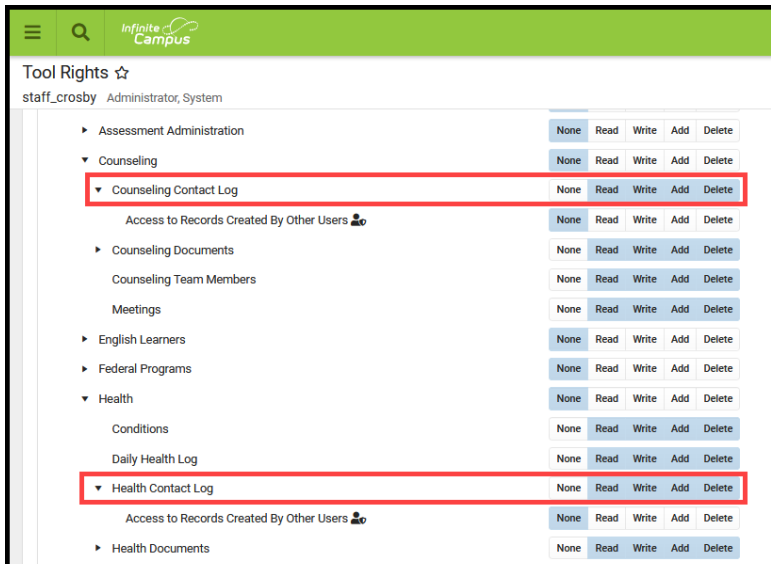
Infinite Campus

Tool Rights ☆

staff_crosby Administrator, System

| | | | | | |
|---|---|---|---|---|---|
| ▸ Assessment Administration | None | Read | Write | Add | Delete |
| ▾ Counseling | None | Read | Write | Add | Delete |
| ▾ Counseling Contact Log | None | Read | Write | Add | Delete |
| Access to Records Created By Other Users | None | Read | Write | Add | Delete |
| ▸ Counseling Documents | None | Read | Write | Add | Delete |
| Counseling Team Members | None | Read | Write | Add | Delete |
| Meetings | None | Read | Write | Add | Delete |
| ▸ English Learners | None | Read | Write | Add | Delete |
| ▸ Federal Programs | None | Read | Write | Add | Delete |
| ▾ Health | None | Read | Write | Add | Delete |
| Conditions | None | Read | Write | Add | Delete |
| Daily Health Log | None | Read | Write | Add | Delete |
| ▾ Health Contact Log | None | Read | Write | Add | Delete |
| Access to Records Created By Other Users | None | Read | Write | Add | Delete |
| ▸ Health Documents | None | Read | Write | Add | Delete |